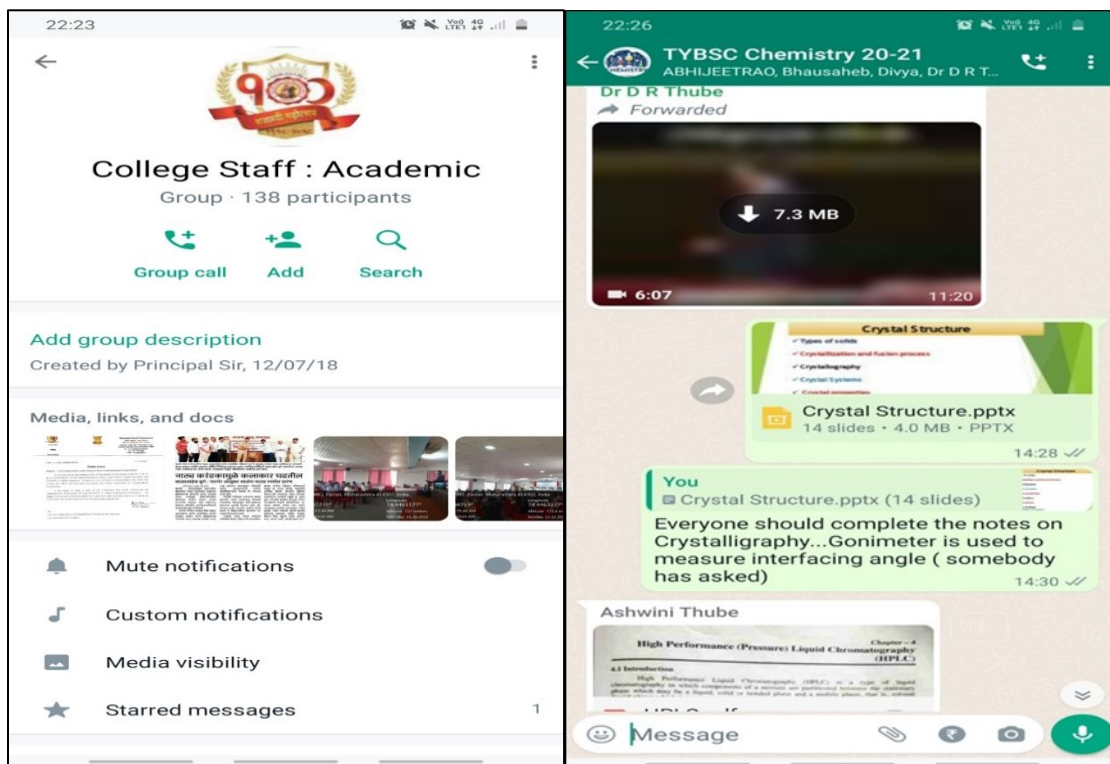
22:23

College Staff : Academic

Group · 138 participants

Group call

Add

Search

Add group description

Created by Principal Sir, 12/07/18

Media, links, and docs

Mute notifications

Custom notifications

Media visibility

Starred messages

1

22:26

TYBSC Chemistry 20-21

ABHIJEETRAO, Bhausaheb, Divya, Dr D R T...

Dr D R Thube

Forwarded

7.3 MB

6:07

11:20

Crystal Structure

Types of solids

Crystallization and fusion process

Crystallography

Crystal Systems

Crystal Structure.pptx

14 slides • 4.0 MB • PPTX

14:28

You

Crystal Structure.pptx (14 slides)

Everyone should complete the notes on Crystalligraphy...Gonimeter is used to measure interfacing angle ( somebody has asked)

14:30

Ashwini Thube

Chapter – 4

High Performance (Pressure) Liquid Chromatography (HPLC)

4.1 Introduction

Message